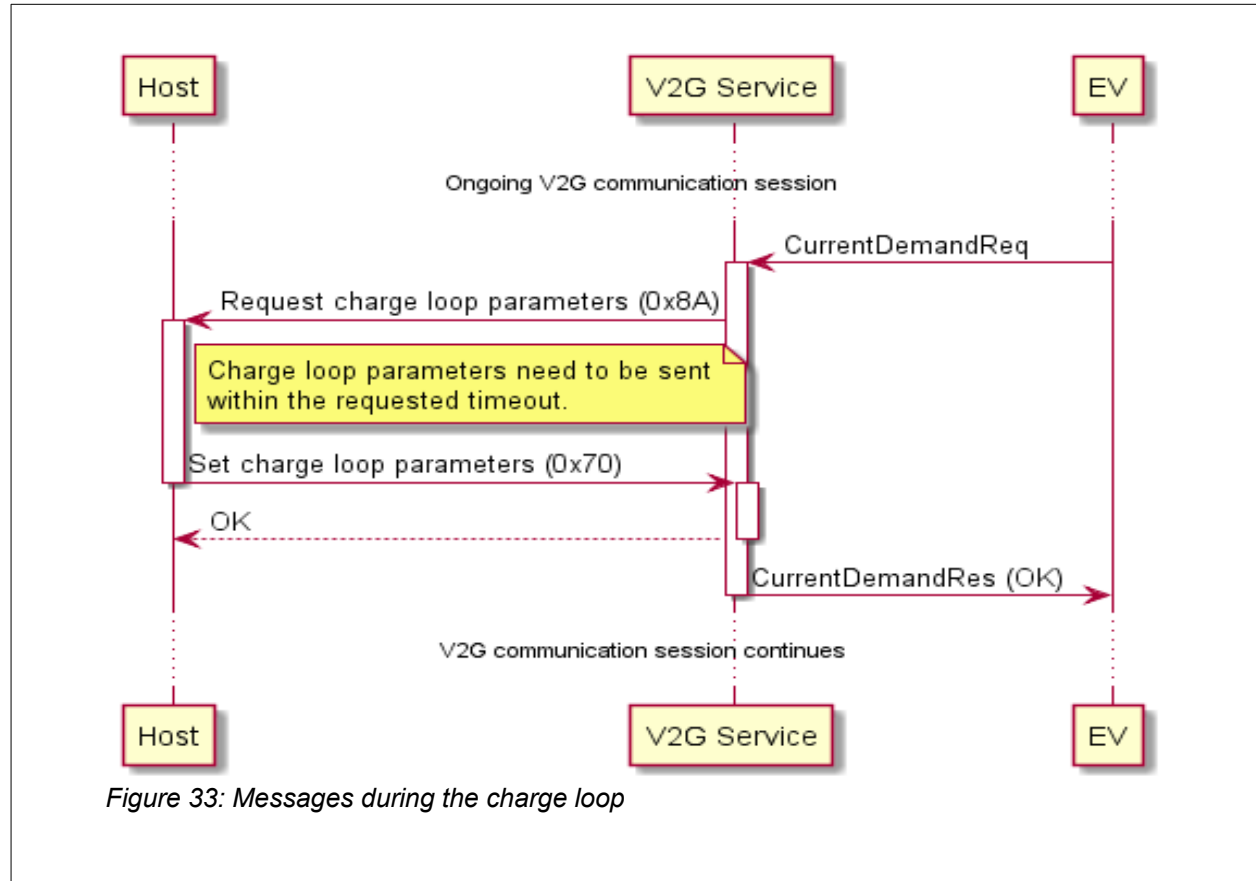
Host

V2G Service

EV

Ongoing V2G communication session

CurrentDemandReq

Request charge loop parameters (0x8A)

Charge loop parameters need to be sent within the requested timeout.

Set charge loop parameters (0x70)

OK

CurrentDemandRes (OK)

V2G communication session continues

Host

V2G Service

EV

*Figure 33: Messages during the charge loop*